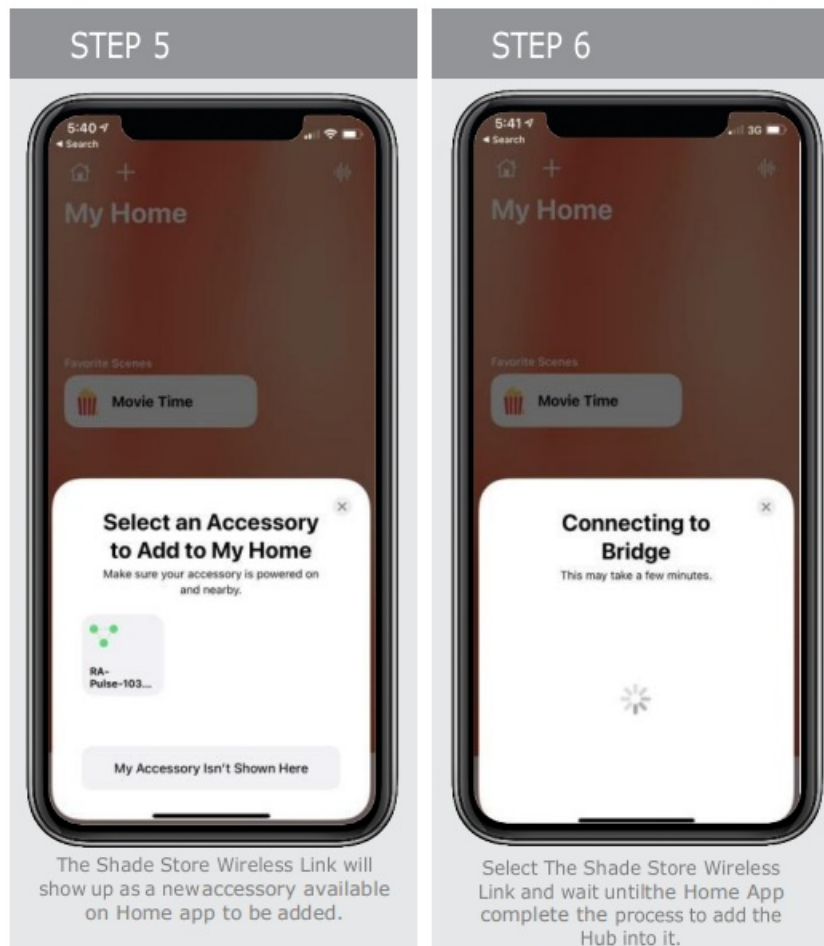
STEP 5

5:40
◂ Search

My Home

Favorite Scenes

Movie Time

Select an Accessory to Add to My Home

Make sure your accessory is powered on and nearby.

RA-Pulse-103...

My Accessory Isn't Shown Here

The Shade Store Wireless Link will show up as a newaccessory available on Home app to be added.

STEP 6

5:41
◂ Search

3G

My Home

Favorite Scenes

Movie Time

Connecting to Bridge

This may take a few minutes.

Select The Shade Store Wireless Link and wait untilthe Home App complete the process to add the Hub into it.